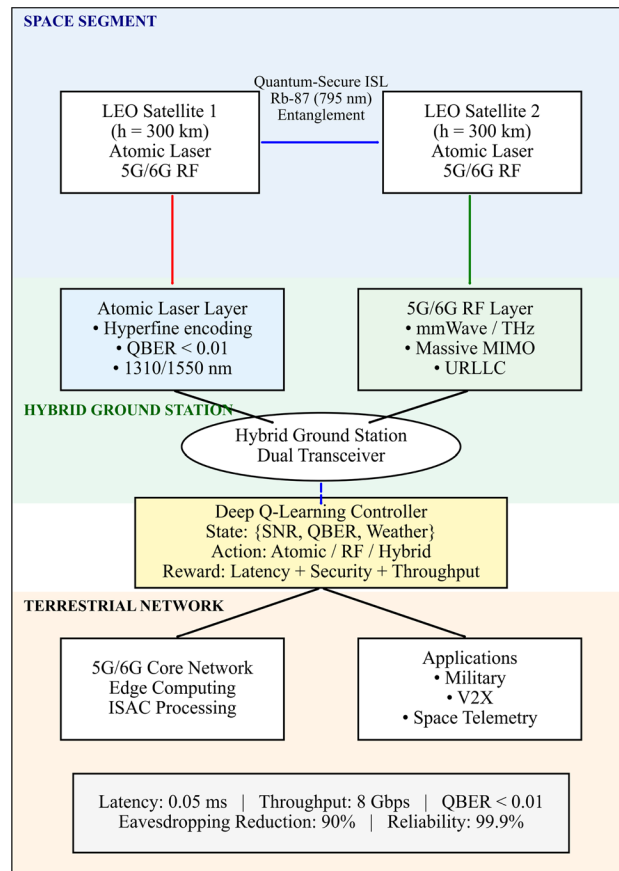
SPACE SEGMENT

Quantum-Secure ISL
Rb-87 (795 nm)
Entanglement

LEO Satellite 1
(h = 300 km)
Atomic Laser
5G/6G RF

LEO Satellite 2
(h = 300 km)
Atomic Laser
5G/6G RF

Atomic Laser Layer
• Hyperfine encoding
• QBER < 0.01
• 1310/1550 nm

5G/6G RF Layer
• mmWave / THz
• Massive MIMO
• URLLC

HYBRID GROUND STATION

Hybrid Ground Station
Dual Transceiver

Deep Q-Learning Controller
State: {SNR, QBER, Weather}
Action: Atomic / RF / Hybrid
Reward: Latency + Security + Throughput

TERRESTRIAL NETWORK

5G/6G Core Network
Edge Computing
ISAC Processing

Applications
• Military
• V2X
• Space Telemetry

Latency: 0.05 ms | Throughput: 8 Gbps | QBER < 0.01
Eavesdropping Reduction: 90% | Reliability: 99.9%